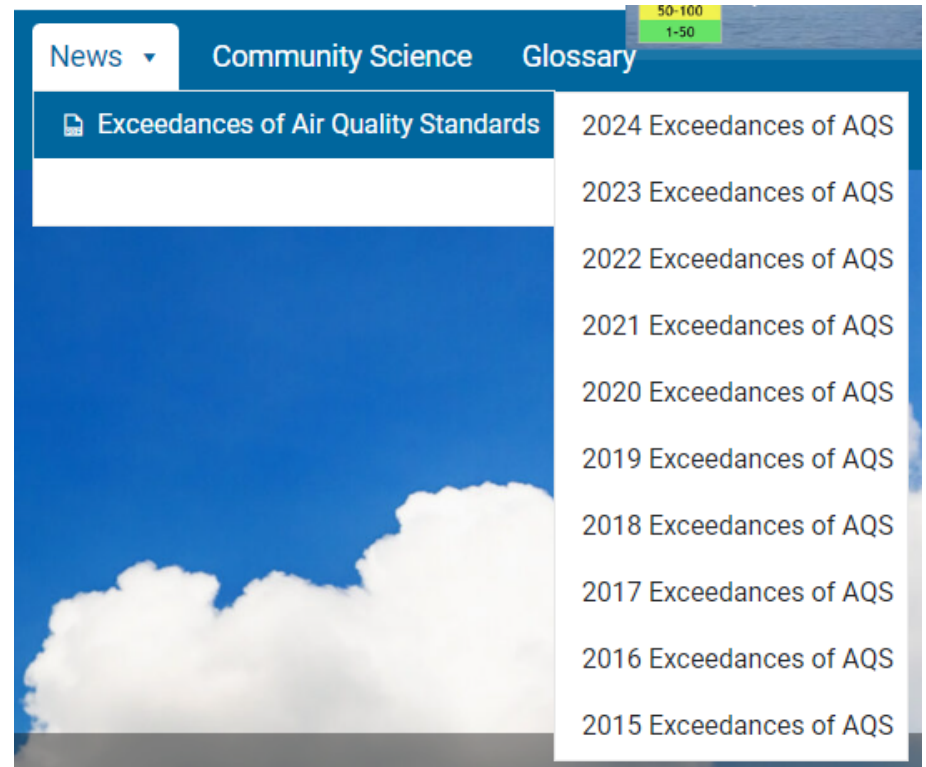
50-100
1-50

News ▾ Community Science Glossary

Exceedances of Air Quality Standards

2024 Exceedances of AQS
2023 Exceedances of AQS
2022 Exceedances of AQS
2021 Exceedances of AQS
2020 Exceedances of AQS
2019 Exceedances of AQS
2018 Exceedances of AQS
2017 Exceedances of AQS
2016 Exceedances of AQS
2015 Exceedances of AQS